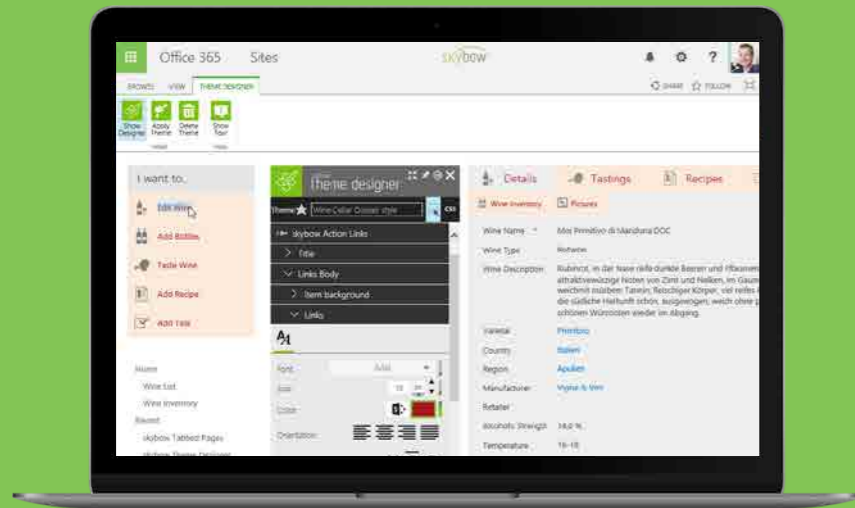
Office 365 Sites

skybow

BROWSE VIEW THEME DESIGNER

SHARE FOLLOW

Show Designer Apply Theme Delete Theme Show Tour

I want to...

Edit Wine

Add Bottles

Taste Wine

Add Recipe

Add Task

Home

Wine List

Wine Inventory

Recent

skybow Tabbed Pages

skybow Theme Designer

theme designer

Theme Wine Cellar Classic style

skybow Action Links

Title

Links Body

Item background

Links

Font Arial

Size 16

Color

Orientation

Details Tastings Recipes

Wine Inventory Pictures

Wine Name Mos Primitivo di Manduria DOC

Wine Type Rotwein

Wine Description Rubinrot, in der Nase reife dunkle Beeren und Pflaumen, attraktivwürzige Noten von Zimt und Nelken, im Gaumen weichmit reifen Tannin, fleischiger Körper, viel reifes die südliche Herkunft schön, ausgewogen, weich ohne schönen Würznoten wieder im Abgang.

Varietal Primitivo

Country Italien

Region Apulien

Manufacturer Vigna & Vini

Retailer

Alcoholic Strength 14,0 %

Temperature 16-18